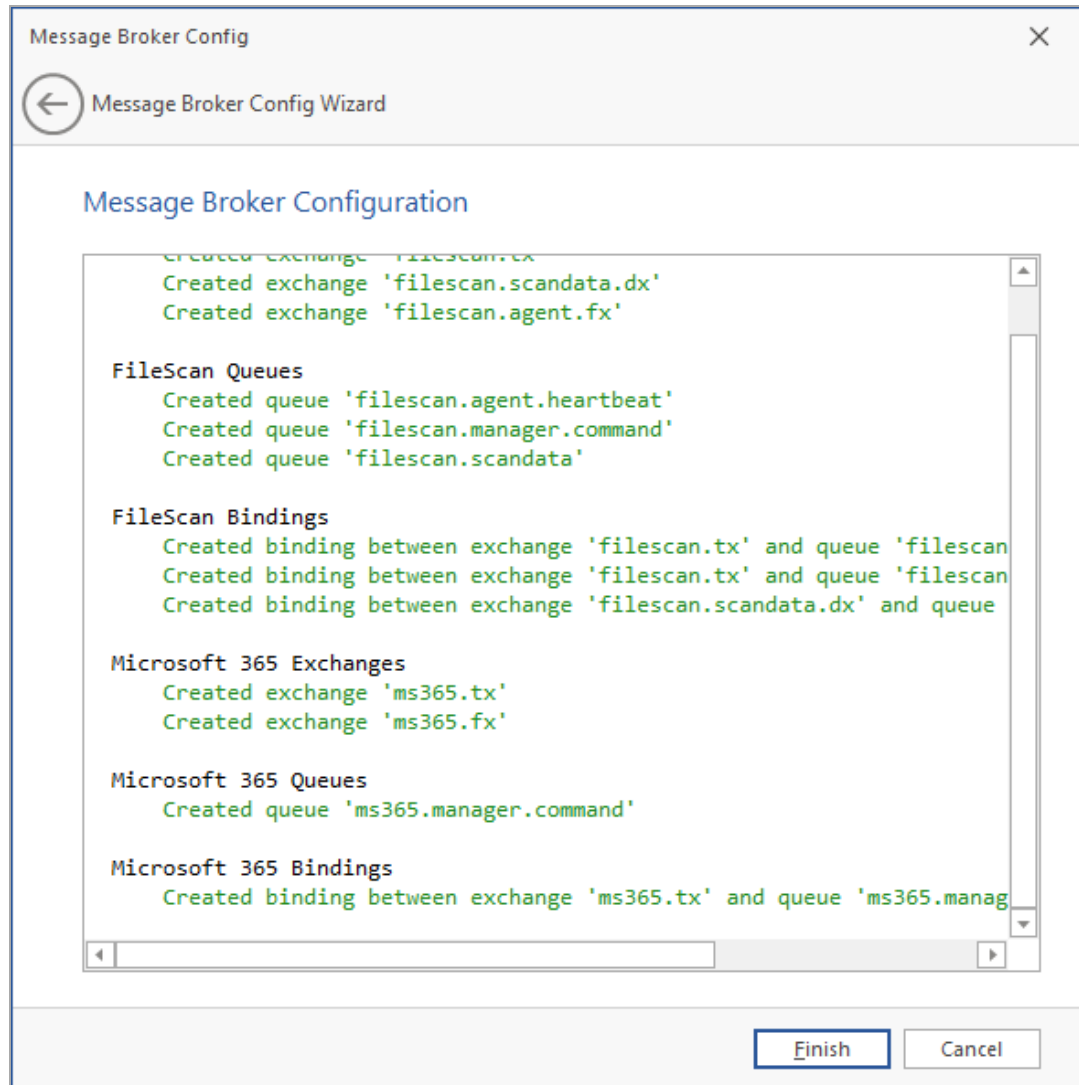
Message Broker Config

Message Broker Config Wizard

Message Broker Configuration

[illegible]
Created exchange 'filescan.scandata.dx'
Created exchange 'filescan.agent.fx'

FileScan Queues
Created queue 'filescan.agent.heartbeat'
Created queue 'filescan.manager.command'
Created queue 'filescan.scandata'

FileScan Bindings
Created binding between exchange 'filescan.tx' and queue 'filescan
Created binding between exchange 'filescan.tx' and queue 'filescan
Created binding between exchange 'filescan.scandata.dx' and queue

Microsoft 365 Exchanges
Created exchange 'ms365.tx'
Created exchange 'ms365.fx'

Microsoft 365 Queues
Created queue 'ms365.manager.command'

Microsoft 365 Bindings
Created binding between exchange 'ms365.tx' and queue 'ms365.manag

Finish Cancel